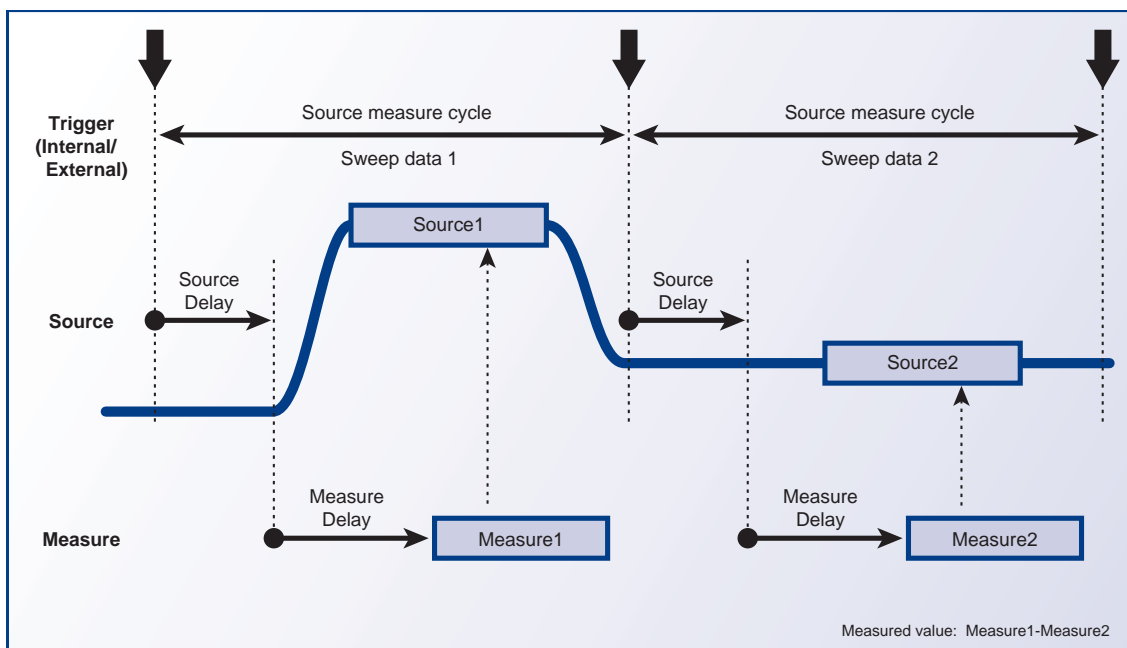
Trigger (Internal/ External)

Source measure cycle

Sweep data 1

Source measure cycle

Sweep data 2

Source1

Source Delay

Source

Source Delay

Source2

Measure Delay

Measure

Measure1

Measure Delay

Measure2

Measured value: Measure1-Measure2